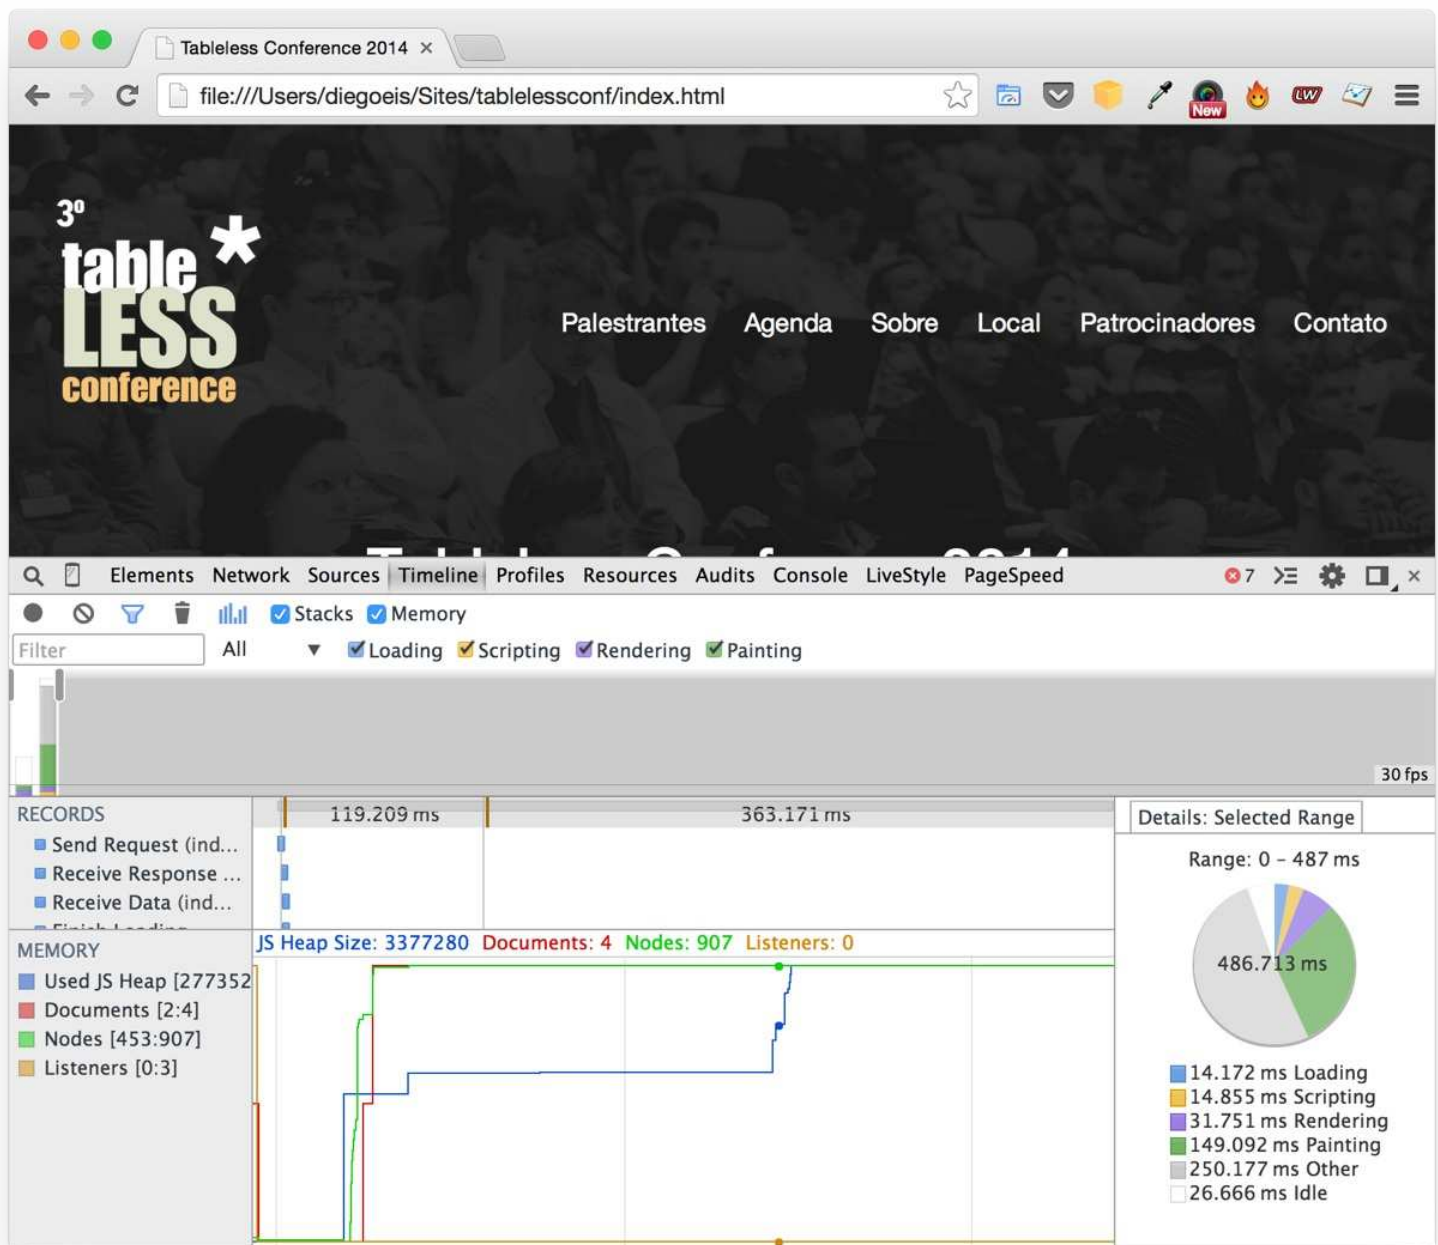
Tableless Conference 2014 ×

file:///Users/diegoeis/Sites/tablelessconf/index.html

New

3º
table
LESS
conference

Palestrantes Agenda Sobre Local Patrocinadores Contato

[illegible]

Elements Network Sources Timeline Profiles Resources Audits Console LiveStyle PageSpeed 7

Stacks Memory

Filter All Loading Scripting Rendering Painting

30 fps

RECORDS
Send Request (ind...
Receive Response ...
Receive Data (ind...
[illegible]

119.209 ms 363.171 ms

Details: Selected Range

Range: 0 – 487 ms

486.713 ms

MEMORY
Used JS Heap [277352
Documents [2:4]
Nodes [453:907]
Listeners [0:3]

JS Heap Size: 3377280 Documents: 4 Nodes: 907 Listeners: 0

14.172 ms Loading
14.855 ms Scripting
31.751 ms Rendering
149.092 ms Painting
250.177 ms Other
26.666 ms Idle